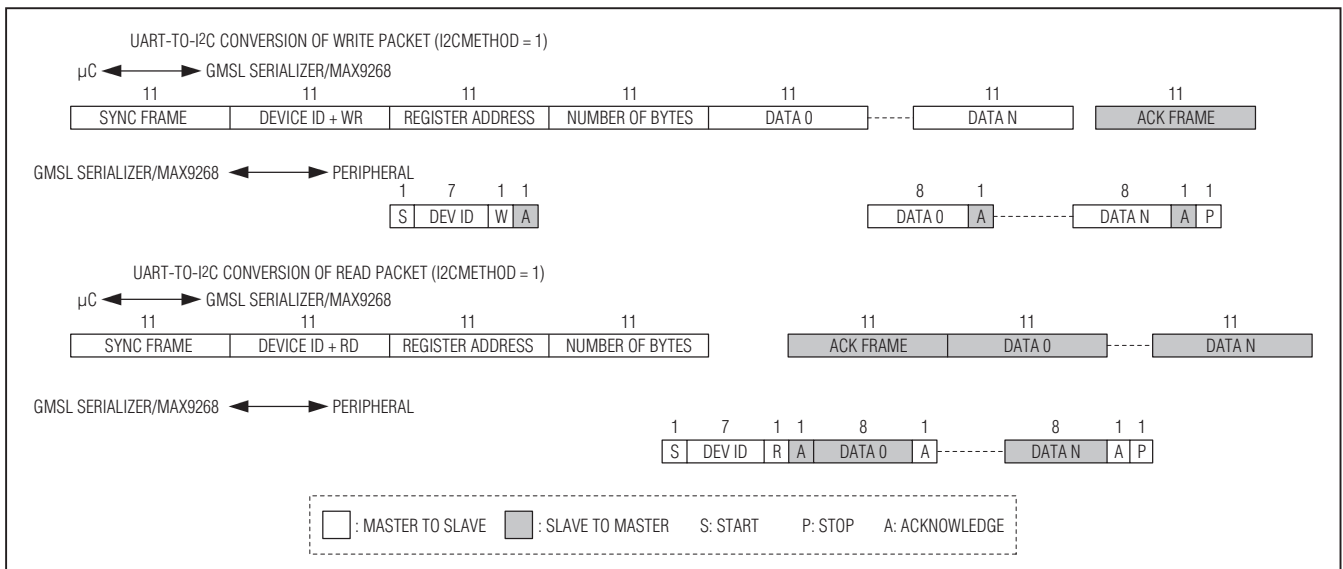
UART-TO-I$^2$C CONVERSION OF WRITE PACKET (I2CMETHOD = 1)

µC GMSL SERIALIZER/MAX9268

11 SYNC FRAME
11 DEVICE ID + WR
11 REGISTER ADDRESS
11 NUMBER OF BYTES
11 DATA 0
11 DATA N
11 ACK FRAME

GMSL SERIALIZER/MAX9268 PERIPHERAL

1 S
7 DEV ID
1 W
1 A

8 DATA 0
1 A
8 DATA N
1 A
1 P

UART-TO-I$^2$C CONVERSION OF READ PACKET (I2CMETHOD = 1)

µC GMSL SERIALIZER/MAX9268

11 SYNC FRAME
11 DEVICE ID + RD
11 REGISTER ADDRESS
11 NUMBER OF BYTES
11 ACK FRAME
11 DATA 0
11 DATA N

GMSL SERIALIZER/MAX9268 PERIPHERAL

1 S
7 DEV ID
1 R
1 A
8 DATA 0
1 A
8 DATA N
1 A
1 P

: MASTER TO SLAVE : SLAVE TO MASTER S: START P: STOP A: ACKNOWLEDGE